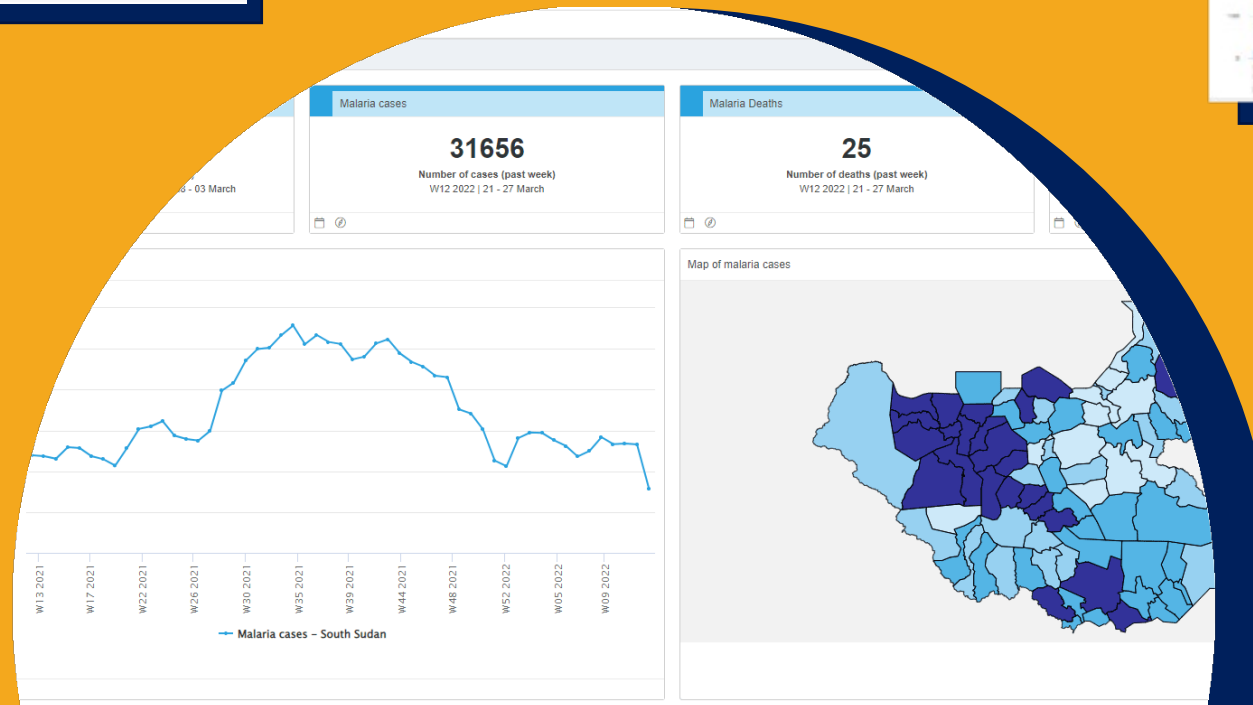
Malaria cases

31656

Number of cases (past week)

W12 2022 | 21 - 27 March

Malaria Deaths

25

Number of deaths (past week)

W12 2022 | 21 - 27 March

8 - 03 March

Map of malaria cases

W13 2021 W17 2021 W22 2021 W26 2021 W30 2021 W35 2021 W39 2021 W44 2021 W48 2021 W52 2022 W05 2022 W09 2022

Malaria cases - South Sudan